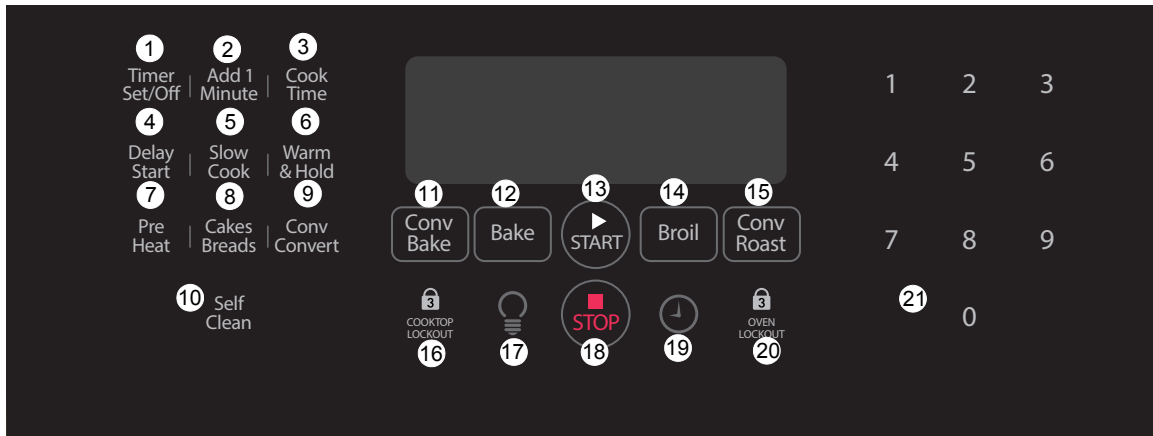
1
Timer Set/Off

2
Add 1 Minute

3
Cook Time

4
Delay Start

5
Slow Cook

6
Warm & Hold

7
Pre Heat

8
Cakes Breads

9
Conv Convert

10
Self Clean

11
Conv Bake

12
Bake

13
START

14
Broil

15
Conv Roast

3
COOKTOP LOCKOUT
16

17

STOP
18

19

3
OVEN LOCKOUT
20

1 2 3
4 5 6
7 8 9
21
0